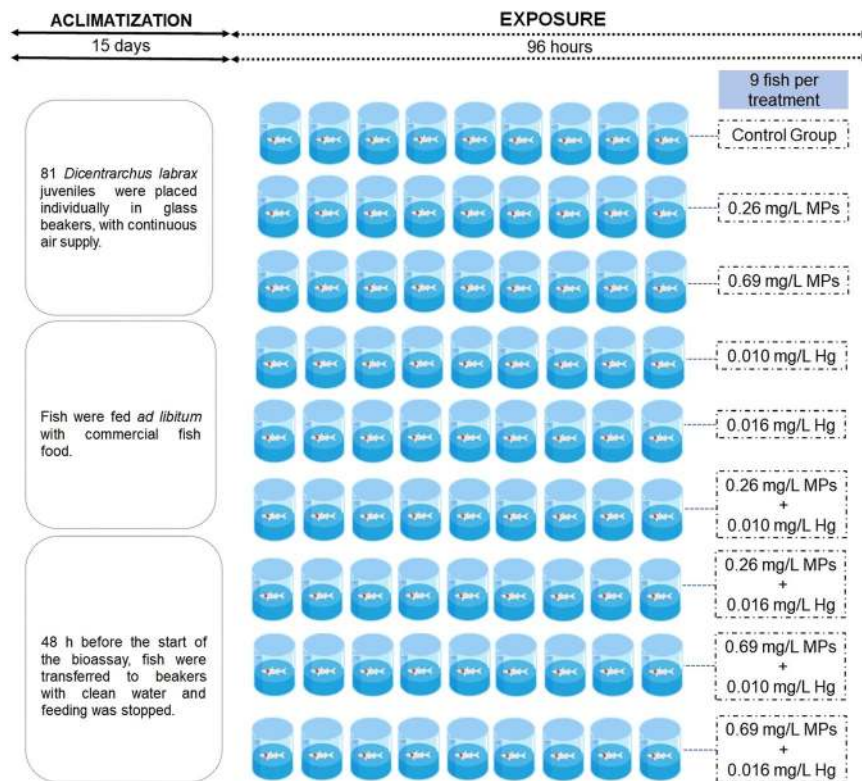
ACLIMATIZATION

15 days

EXPOSURE

96 hours

9 fish per treatment

81 *Dicentrarchus labrax* juveniles were placed individually in glass beakers, with continuous air supply.

Fish were fed *ad libitum* with commercial fish food.

48 h before the start of the bioassay, fish were transferred to beakers with clean water and feeding was stopped.

Control Group

0.26 mg/L MPs

0.69 mg/L MPs

0.010 mg/L Hg

0.016 mg/L Hg

0.26 mg/L MPs + 0.010 mg/L Hg

0.26 mg/L MPs + 0.016 mg/L Hg

0.69 mg/L MPs + 0.010 mg/L Hg

0.69 mg/L MPs + 0.016 mg/L Hg